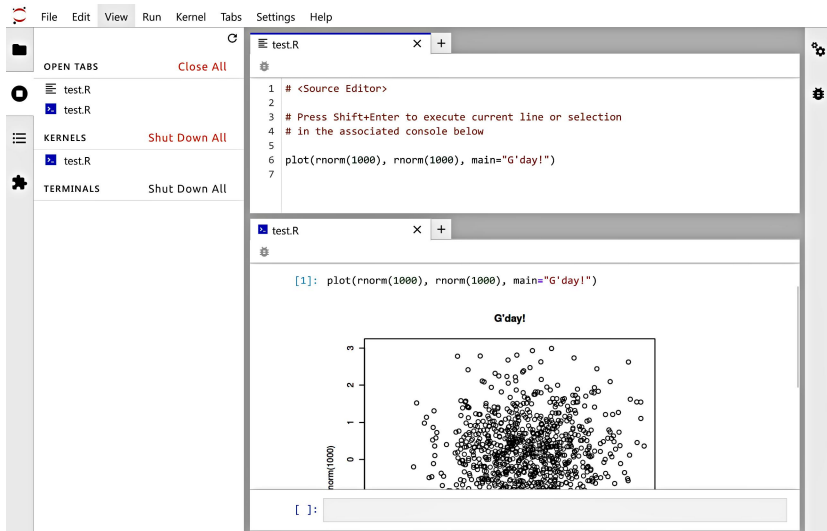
File Edit View Run Kernel Tabs Settings Help

OPEN TABS Close All
test.R
test.R
KERNELS Shut Down All
test.R
TERMINALS Shut Down All

test.R ×

1 # <Source Editor>
2
3 # Press Shift+Enter to execute current line or selection
4 # in the associated console below
5
6 plot(rnorm(1000), rnorm(1000), main="G'day!")
7

test.R ×

[1]: plot(rnorm(1000), rnorm(1000), main="G'day!")

G'day!

3
2
1
0
rnorm(1000)

[ ]: